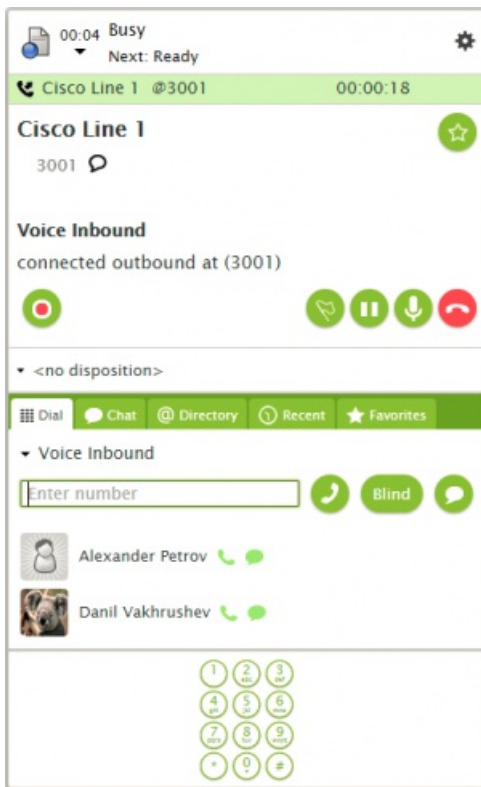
00:04 Busy
Next: Ready

Cisco Line 1 @3001 00:00:18

Cisco Line 1
3001

Voice Inbound
connected outbound at (3001)

<no disposition>

Dial Chat Directory Recent Favorites

Voice Inbound

Enter number

Blind

Alexander Petrov

Danil Vakhrushev

1 2 3
4 5 6
7 8 9
* 0 #